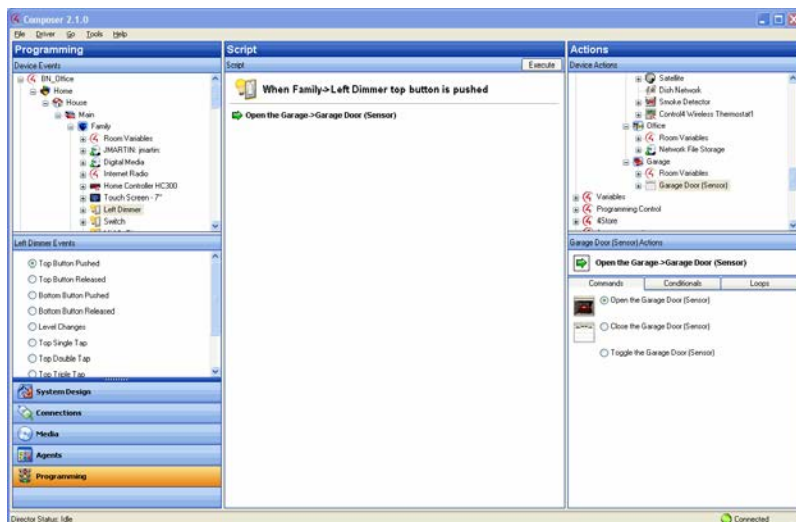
Composer 2.1.0

File Driver Go Tools Help

Programming

Device Events

BN_Office
Home
House
Main
Family
Room Variables
JMARTIN: jmartin
Digital Media
Internet Radio
Home Controller HC300
Touch Screen - 7"
Left Dimmer
Switch

Left Dimmer Events

Top Button Pushed
Top Button Released
Bottom Button Pushed
Bottom Button Released
Level Changes
Top Single Tap
Top Double Tap
Top Triple Tap

System Design
Connections
Media
Agents
Programming

Script

Script
Execute

When Family->Left Dimmer top button is pushed

Open the Garage->Garage Door (Sensor)

Actions

Device Actions

Satellite
Dish Network
Smoke Detector
Control4 Wireless Thermostat1
Office
Room Variables
Network File Storage
Garage
Room Variables
Garage Door (Sensor)
Variables
Programming Control
4Store

Garage Door (Sensor) Actions

Open the Garage->Garage Door (Sensor)

Commands
Conditionals
Loops

Open the Garage Door (Sensor)
Close the Garage Door (Sensor)
Toggle the Garage Door (Sensor)

Director Status: Idle
Connected